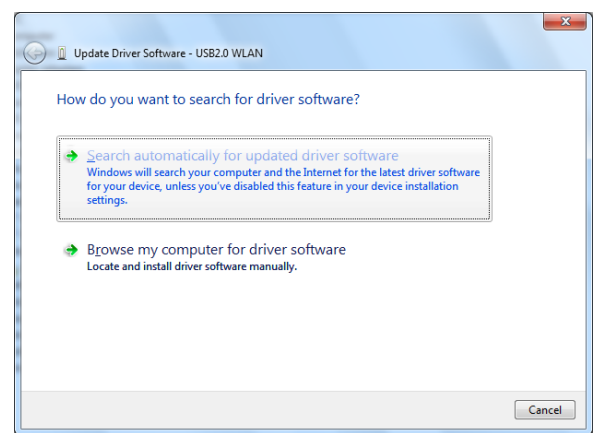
Update Driver Software - USB2.0 WLAN

How do you want to search for driver software?

Search automatically for updated driver software
Windows will search your computer and the Internet for the latest driver software for your device, unless you've disabled this feature in your device installation settings.

Browse my computer for driver software
Locate and install driver software manually.

Cancel